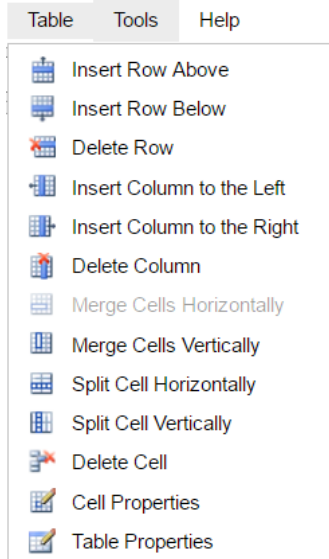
Table Tools Help

Insert Row Above
Insert Row Below
Delete Row
Insert Column to the Left
Insert Column to the Right
Delete Column
Merge Cells Horizontally
Merge Cells Vertically
Split Cell Horizontally
Split Cell Vertically
Delete Cell
Cell Properties
Table Properties